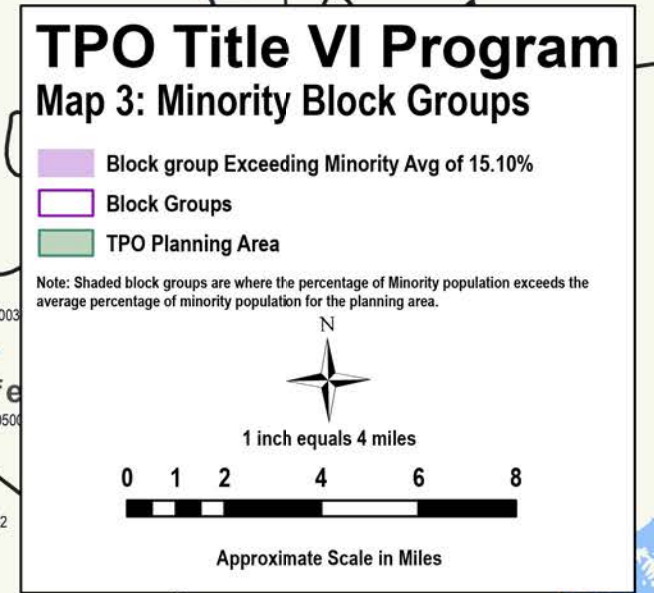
TPO Title VI Program
Map 3: Minority Block Groups

Block group Exceeding Minority Avg of 15.10%

Block Groups

TPO Planning Area

Note: Shaded block groups are where the percentage of Minority population exceeds the average percentage of minority population for the planning area.

N

1 inch equals 4 miles

0 1 2 4 6 8

Approximate Scale in Miles

003
Fe
0500
2